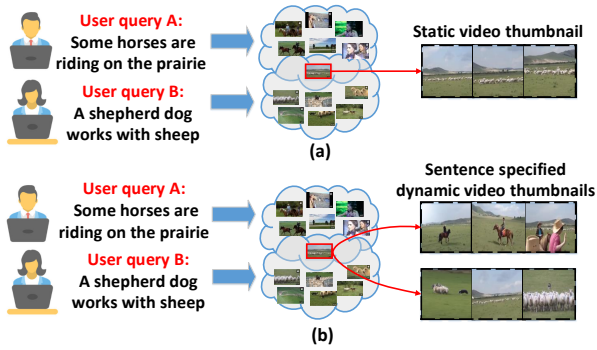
User query A:
Some horses are riding on the prairie

User query B:
A shepherd dog works with sheep

Static video thumbnail

(a)

User query A:
Some horses are riding on the prairie

User query B:
A shepherd dog works with sheep

Sentence specified dynamic video thumbnails

(b)